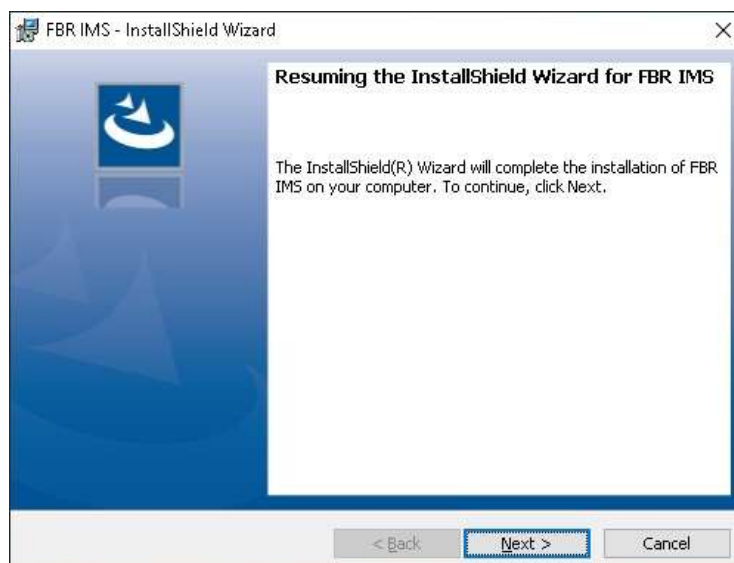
FBR IMS - InstallShield Wizard

×

Resuming the InstallShield Wizard for FBR IMS

The InstallShield(R) Wizard will complete the installation of FBR IMS on your computer. To continue, click Next.

< Back

Next >

Cancel